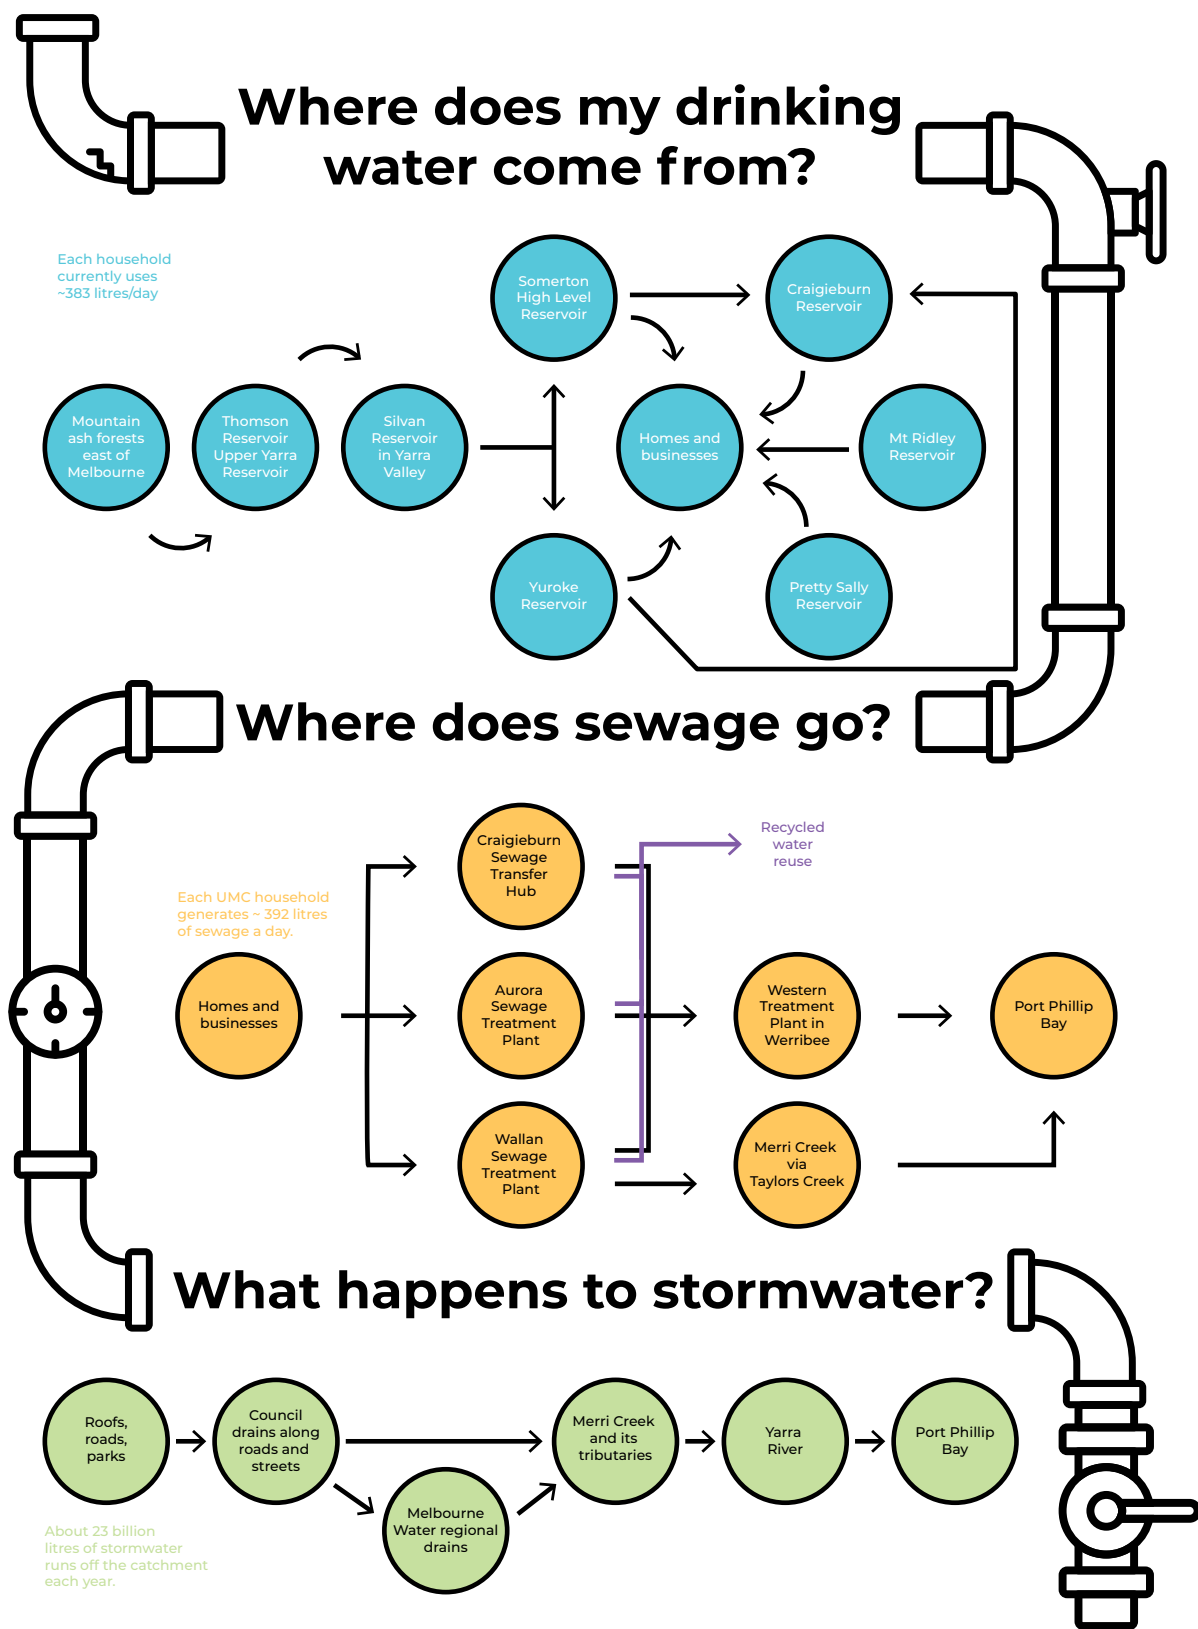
Where does my drinking water come from?

Each household currently uses ~383 litres/day

Mountain ash forests east of Melbourne

Thomson Reservoir Upper Yarra Reservoir

Silvan Reservoir in Yarra Valley

Somerton High Level Reservoir

Craigieburn Reservoir

Homes and businesses

Mt Ridley Reservoir

Yuroke Reservoir

Pretty Sally Reservoir

Where does sewage go?

Each UMC household generates ~ 392 litres of sewage a day.

Homes and businesses

Craigieburn Sewage Transfer Hub

Aurora Sewage Treatment Plant

Wallan Sewage Treatment Plant

Recycled water reuse

Western Treatment Plant in Werribee

Merri Creek via Taylors Creek

Port Phillip Bay

What happens to stormwater?

Roofs, roads, parks

Council drains along roads and streets

Melbourne Water regional drains

Merri Creek and its tributaries

Yarra River

Port Phillip Bay

About 23 billion litres of stormwater runs off the catchment each year.